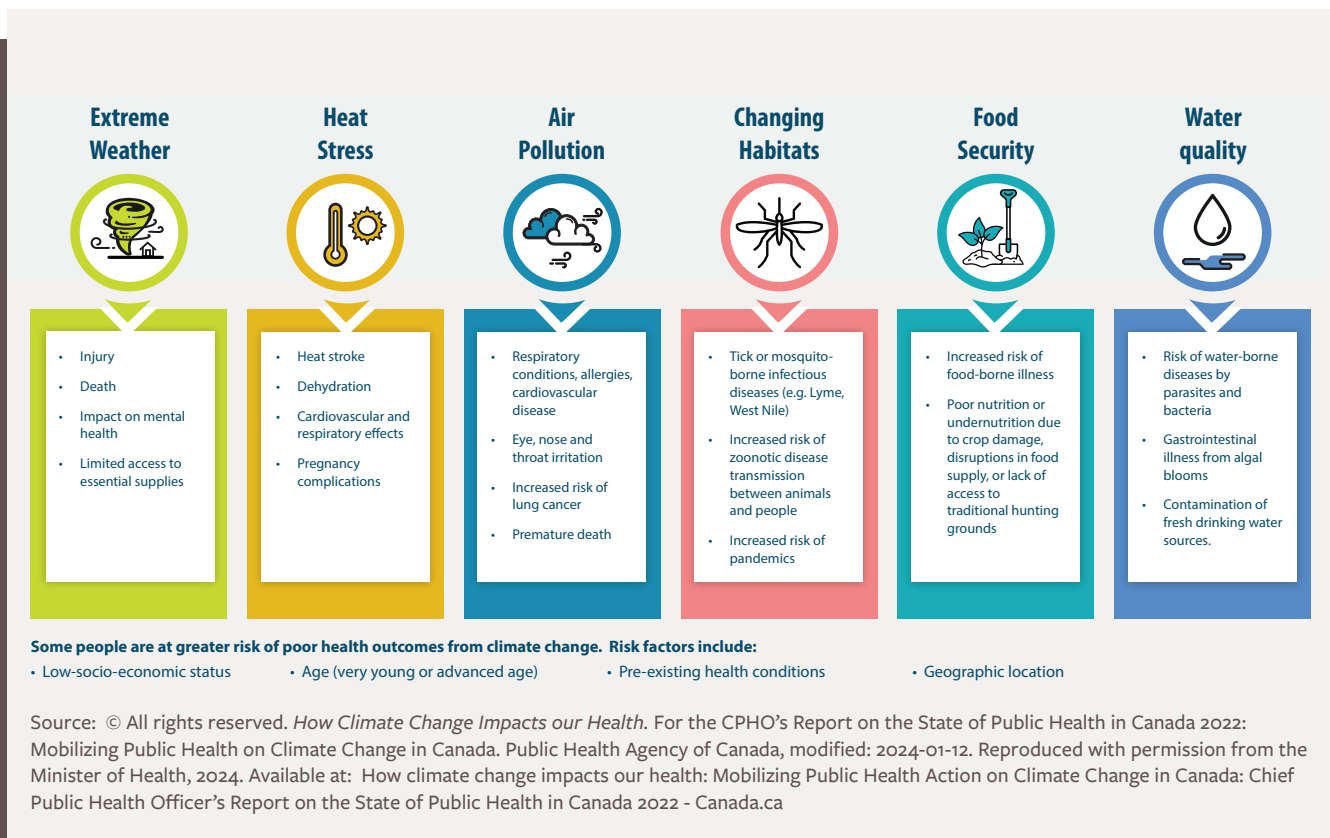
Extreme Weather

- Injury
- Death
- Impact on mental health
- Limited access to essential supplies

Heat Stress

- Heat stroke
- Dehydration
- Cardiovascular and respiratory effects
- Pregnancy complications

Air Pollution

- Respiratory conditions, allergies, cardiovascular disease
- Eye, nose and throat irritation
- Increased risk of lung cancer
- Premature death

Changing Habitats

- Tick or mosquito-borne infectious diseases (e.g. Lyme, West Nile)
- Increased risk of zoonotic disease transmission between animals and people
- Increased risk of pandemics

Food Security

- Increased risk of food-borne illness
- Poor nutrition or undernutrition due to crop damage, disruptions in food supply, or lack of access to traditional hunting grounds

Water quality

- Risk of water-borne diseases by parasites and bacteria
- Gastrointestinal illness from algal blooms
- Contamination of fresh drinking water sources.

Some people are at greater risk of poor health outcomes from climate change. Risk factors include:
• Low-socio-economic status • Age (very young or advanced age) • Pre-existing health conditions • Geographic location

Source: © All rights reserved. How Climate Change Impacts our Health. For the CPHO's Report on the State of Public Health in Canada 2022: Mobilizing Public Health on Climate Change in Canada. Public Health Agency of Canada, modified: 2024-01-12. Reproduced with permission from the Minister of Health, 2024. Available at: How climate change impacts our health: Mobilizing Public Health Action on Climate Change in Canada: Chief Public Health Officer's Report on the State of Public Health in Canada 2022 - Canada.ca